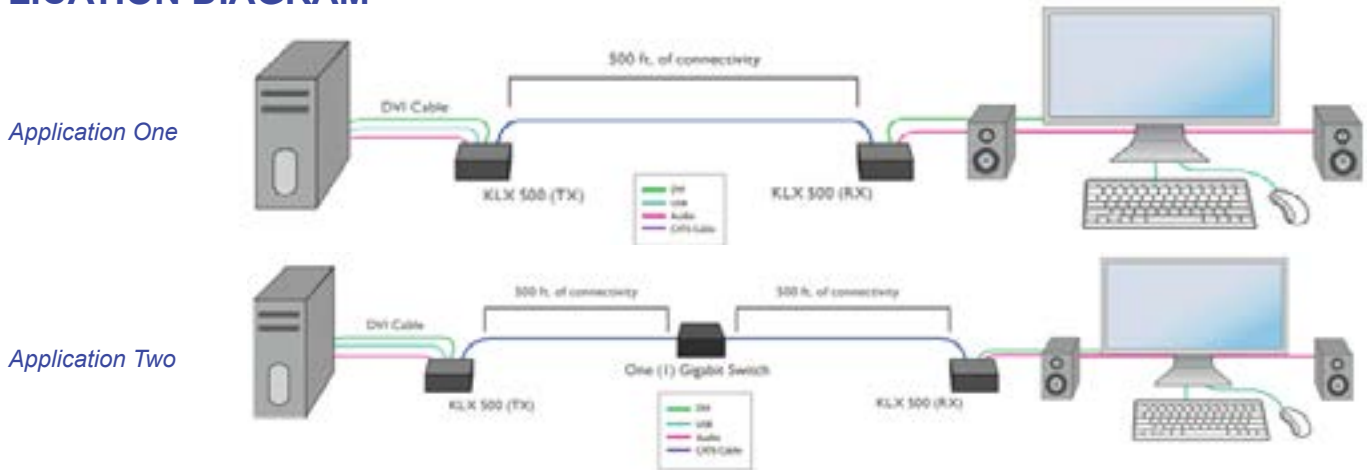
LICATION DIAGRAM

Application One

500 ft. of connectivity

DVI Cable

KLX 500 (TX)

DVI
USB
Audio
CAT6 Cable

KLX 500 (RX)

Application Two

500 ft. of connectivity

500 ft. of connectivity

DVI Cable

One (1) Gigabit Switch

KLX 500 (TX)

DVI
USB
Audio
CAT6 Cable

KLX 500 (RX)